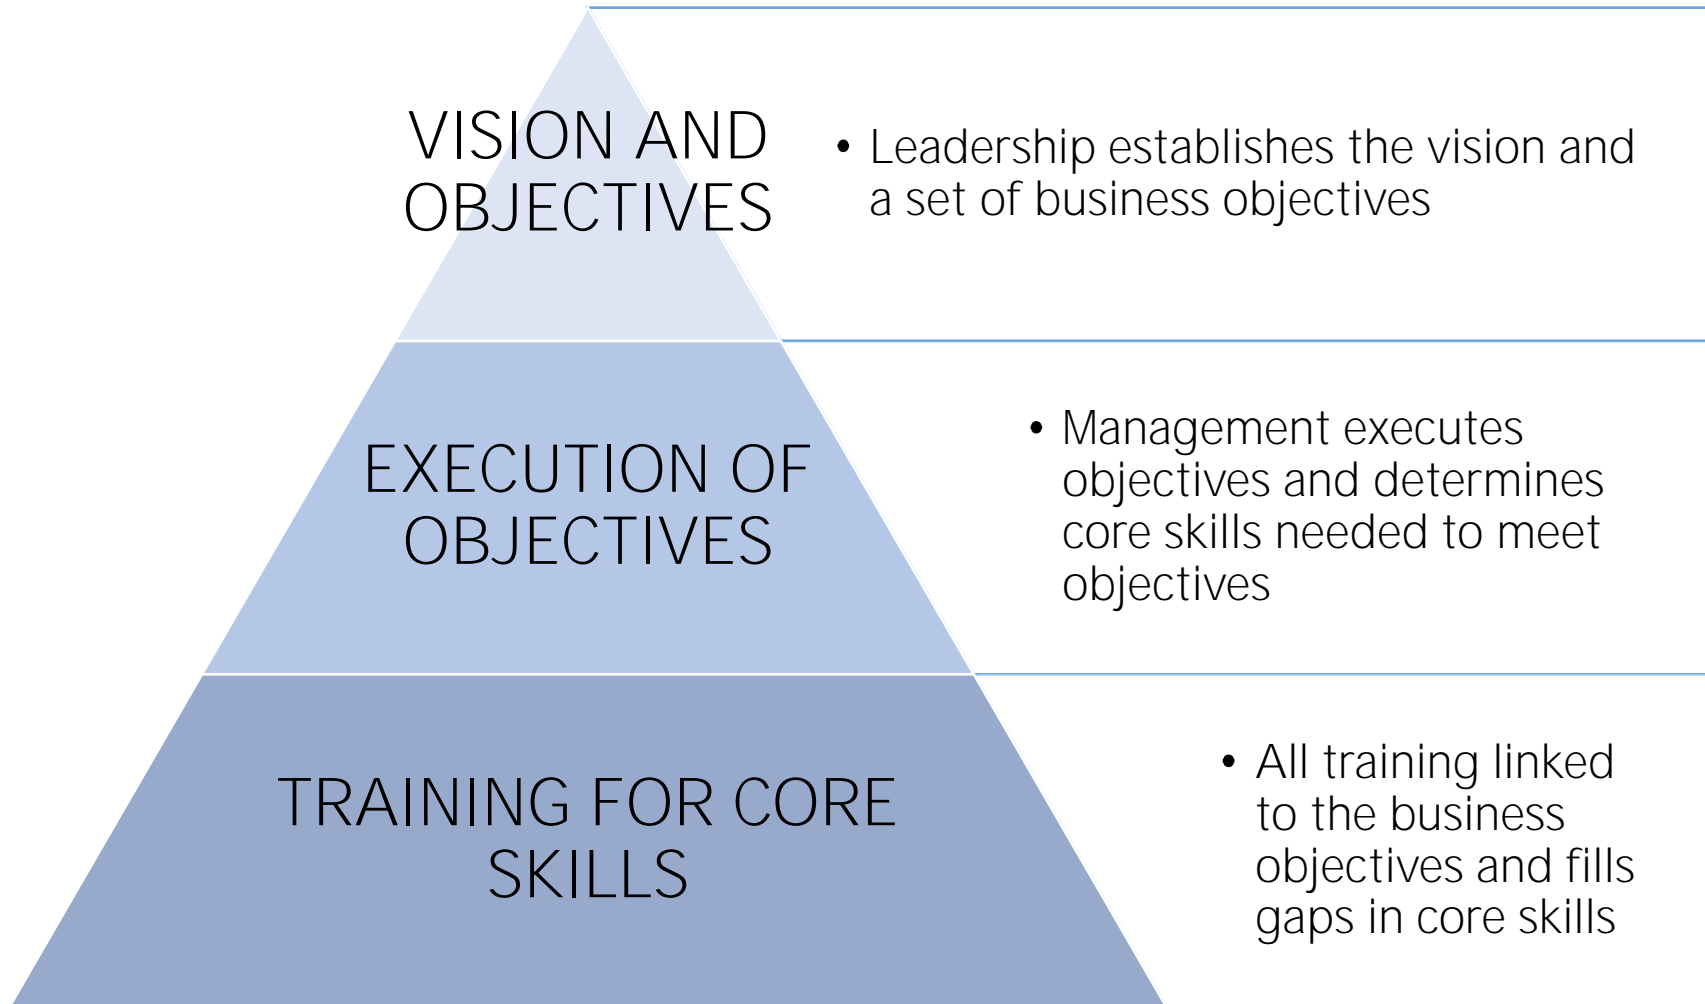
VISION AND OBJECTIVES

• Leadership establishes the vision and a set of business objectives

EXECUTION OF OBJECTIVES

• Management executes objectives and determines core skills needed to meet objectives

TRAINING FOR CORE SKILLS

• All training linked to the business objectives and fills gaps in core skills